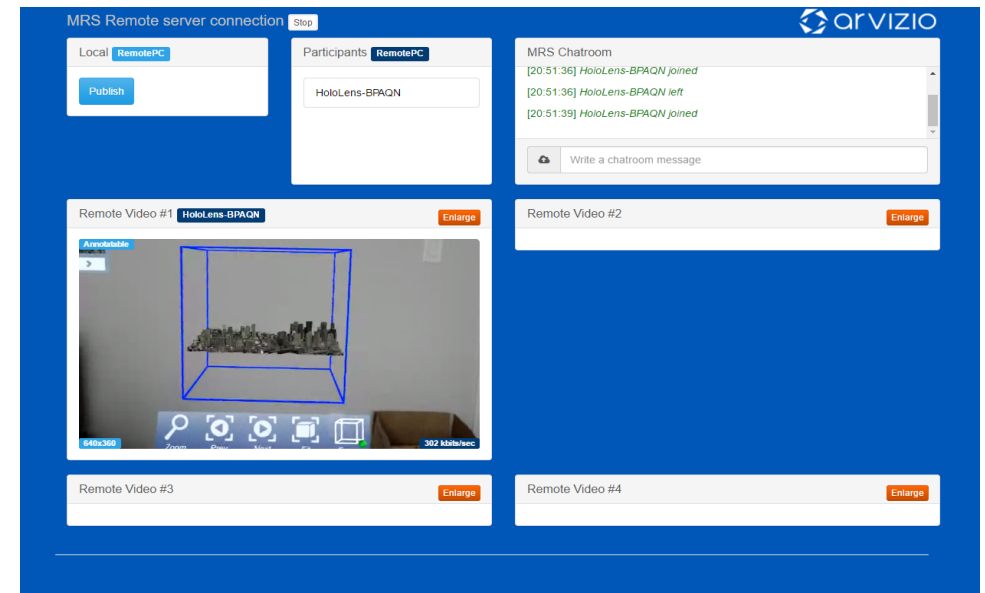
MRS Remote server connection Stop

arvizio

Local RemotePC

Publish

Participants RemotePC

HoloLens-BPAQN

MRS Chatroom

[20:51:36] HoloLens-BPAQN joined

[20:51:36] HoloLens-BPAQN left

[20:51:39] HoloLens-BPAQN joined

Write a chatroom message

Remote Video #1 HoloLens-BPAQN Enlarge

Annotatable

640x360

302 kbits/sec

Zoom Prev Next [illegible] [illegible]

Remote Video #2 Enlarge

Remote Video #3 Enlarge

Remote Video #4 Enlarge